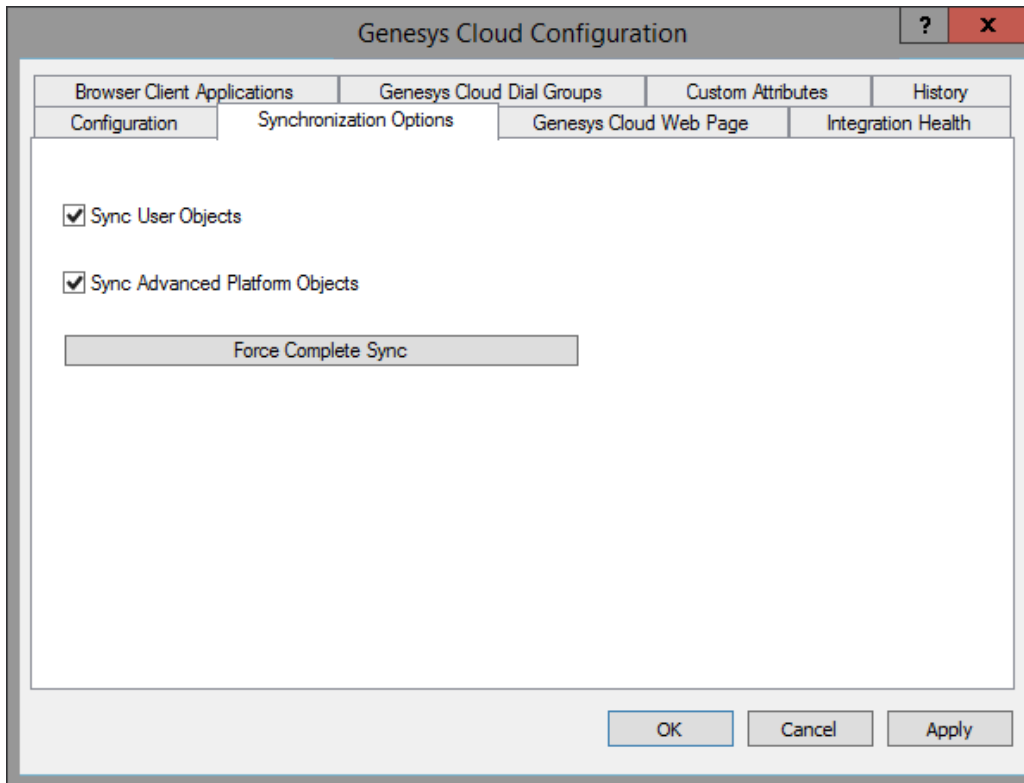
Genesys Cloud Configuration

?

x

Browser Client Applications

Genesys Cloud Dial Groups

Custom Attributes

History

Configuration

Synchronization Options

Genesys Cloud Web Page

Integration Health

Sync User Objects

Sync Advanced Platform Objects

Force Complete Sync

OK

Cancel

Apply